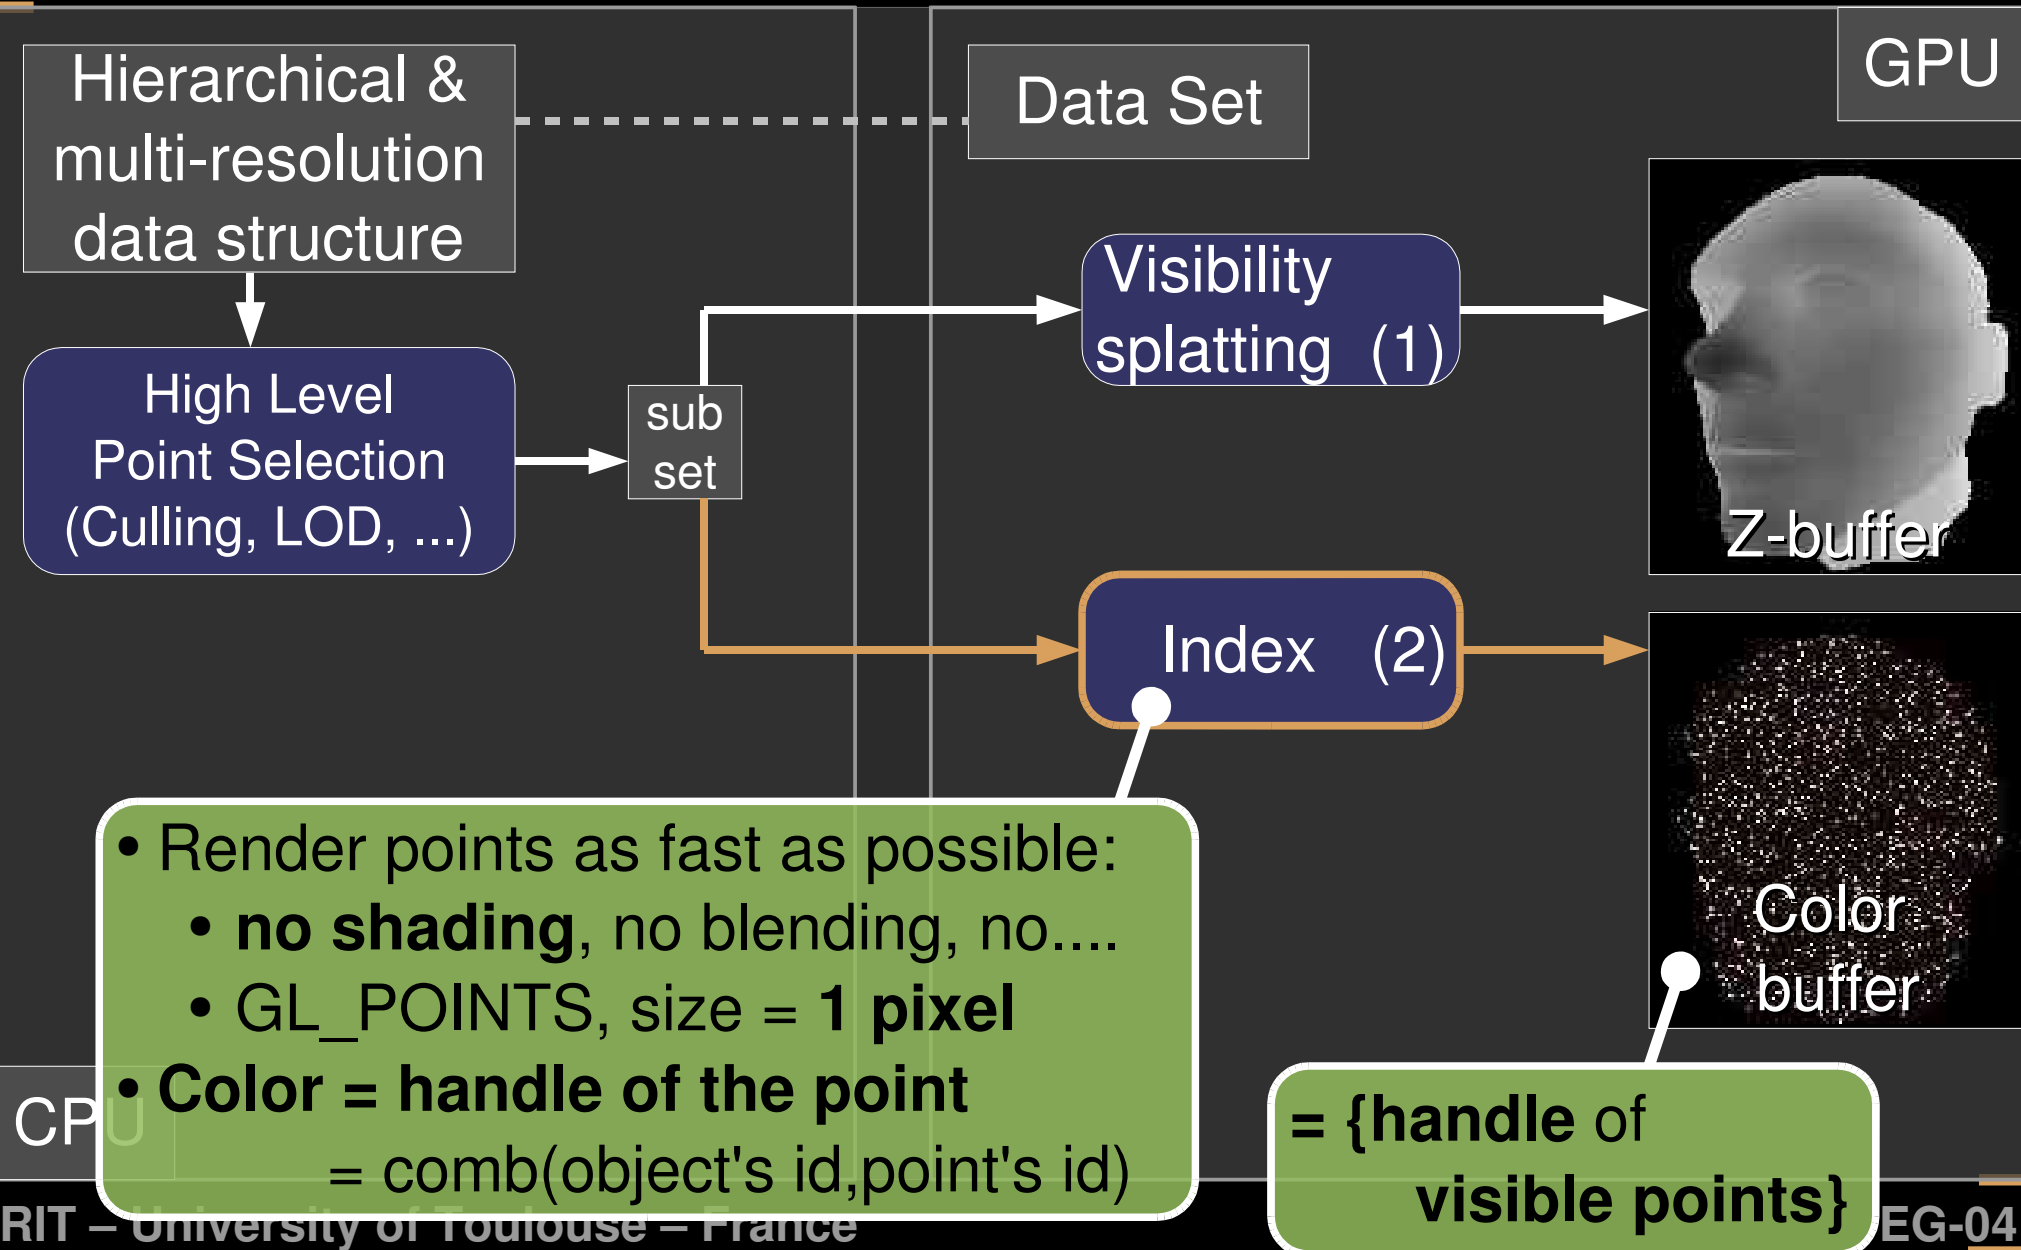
Hierarchical & multi-resolution data structure

Data Set

GPU

High Level Point Selection (Culling, LOD, ...)

sub set

Visibility splatting (1)

Index (2)

Z-buffer

Color buffer

• Render points as fast as possible:
• **no shading**, no blending, no....
• GL_POINTS, size = **1 pixel**
• **Color = handle of the point**
= comb(object's id,point's id)

CPU

= {**handle** of **visible points**}

RIT – University of Toulouse – France

EG-04